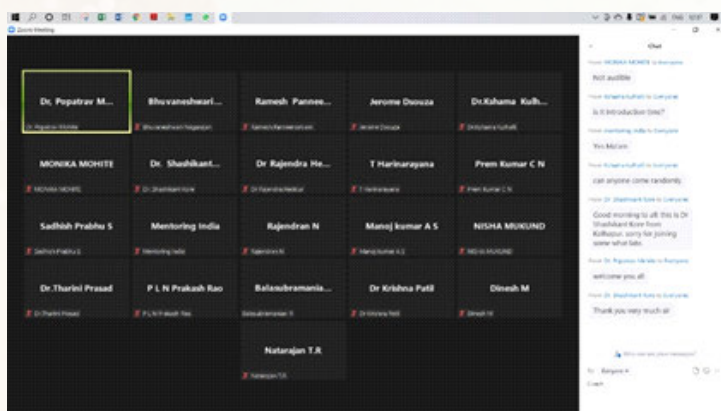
Zoom Meeting

Dr. Popatrav M...
Dr Popatrav Mohite

Bhuvaneshwari...
Bhuvaneshwari Nagarajan

Ramesh Pannee...
Ramesh Panneerselvam

Jerome Dsouza
Jerome Dsouza

Dr.Kshama Kulh...
Drkshama Kulhalli

MONIKA MOHITE
MONIKA MOHITE

Dr. Shashikant...
Dr Shashikant Kore

Dr Rajendra He...
Dr Rajendra Hedkar

T Harinarayana
T Harinarayana

Prem Kumar C N
Prem Kumar C N

Sadhish Prabhu S
Sadhish Prabhu S

Mentoring India
Mentoring India

Rajendran N
Rajendran N

Manoj kumar A S
Manoj kumar A S

NISHA MUKUND
NISHA MUKUND

Dr.Tharini Prasad
Dr.Tharini Prasad

P L N Prakash Rao
P L N Prakash Rao

Balasubramania...
Balasubramanian R

Dr Krishna Patil
Dr Krishna Patil

Dinesh M
Dinesh M

Natarajan T.R
Natarajan T.R

Chat

From MONIKA MOHITE to Everyone:
Not audible

From Kshama Kulhalli to Everyone:
is it introduction time?

From mentoring india to Everyone:
Yes Ma'am

From Kshama Kulhalli to Everyone:
can anyone come randomly

From Dr. Shashikant Kore to Everyone:
Good morning to all. this is Dr Shashikant Kore from Kolhapur. sorry for joining some what late.

From Dr. Popatrav Mohite to Everyone:
welcome you all

From Dr. Shashikant Kore to Everyone:
Thank you very much sir

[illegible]

To: Everyone
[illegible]